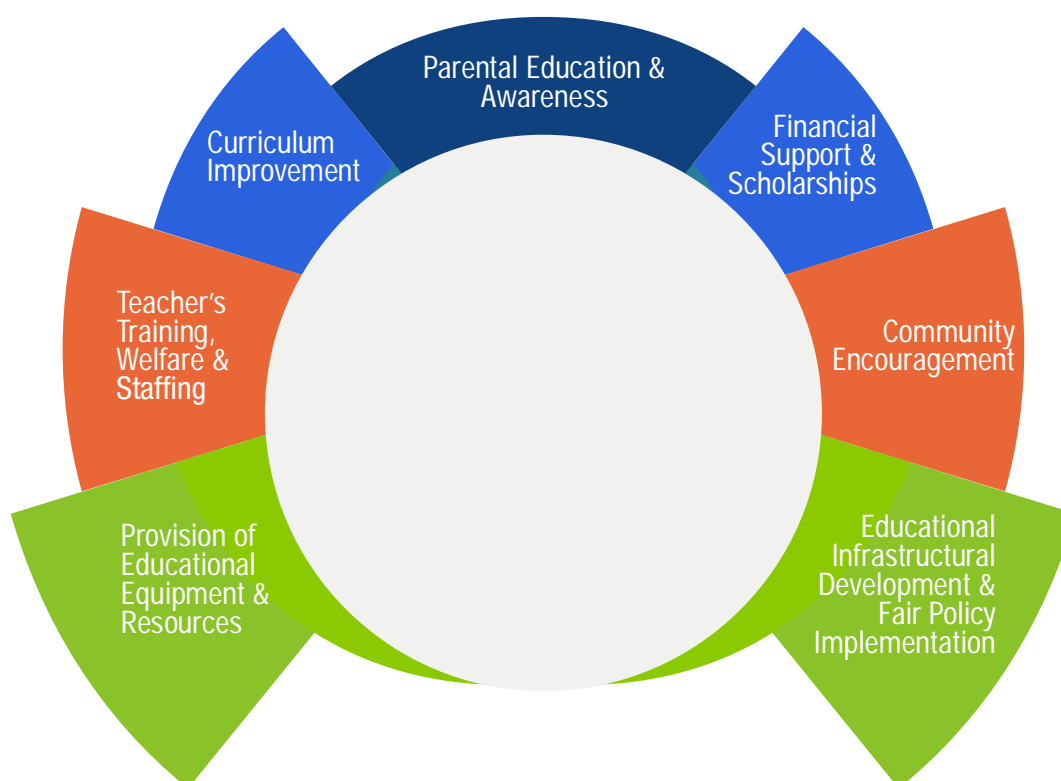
Parental Education & Awareness

Curriculum Improvement

Financial Support & Scholarships

Teacher's Training, Welfare & Staffing

Community Encouragement

Provision of Educational Equipment & Resources

Educational Infrastructural Development & Fair Policy Implementation